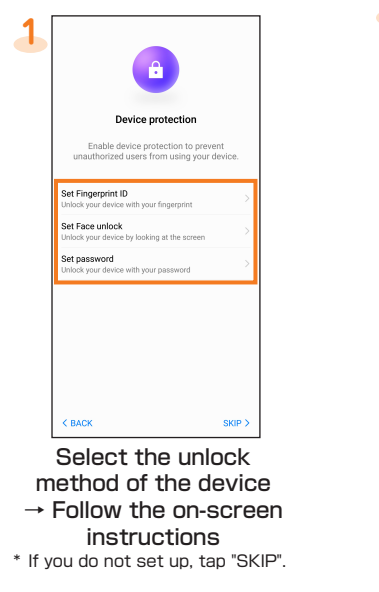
1

Device protection

Enable device protection to prevent unauthorized users from using your device.

Set Fingerprint ID
Unlock your device with your fingerprint

Set Face unlock
Unlock your device by looking at the screen

Set password
Unlock your device with your password

< BACK

SKIP >

Select the unlock method of the device → Follow the on-screen instructions

* If you do not set up, tap "SKIP".